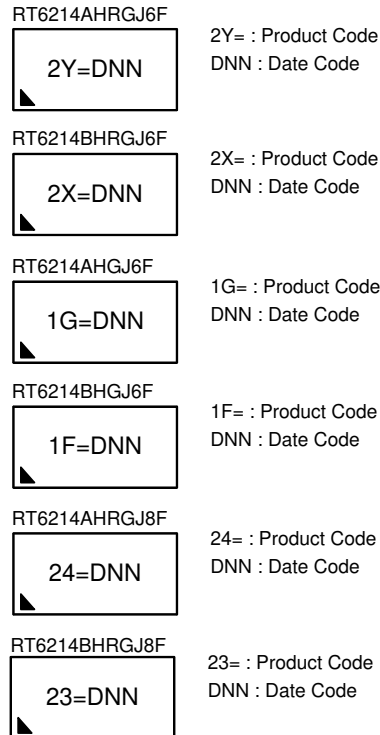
RT6214AHRGJ6F

2Y=DNN

2Y= : Product Code
DNN : Date Code

RT6214BHRGJ6F

2X=DNN

2X= : Product Code
DNN : Date Code

RT6214AHGJ6F

1G=DNN

1G= : Product Code
DNN : Date Code

RT6214BHGJ6F

1F=DNN

1F= : Product Code
DNN : Date Code

RT6214AHRGJ8F

24=DNN

24= : Product Code
DNN : Date Code

RT6214BHRGJ8F

23=DNN

23= : Product Code
DNN : Date Code